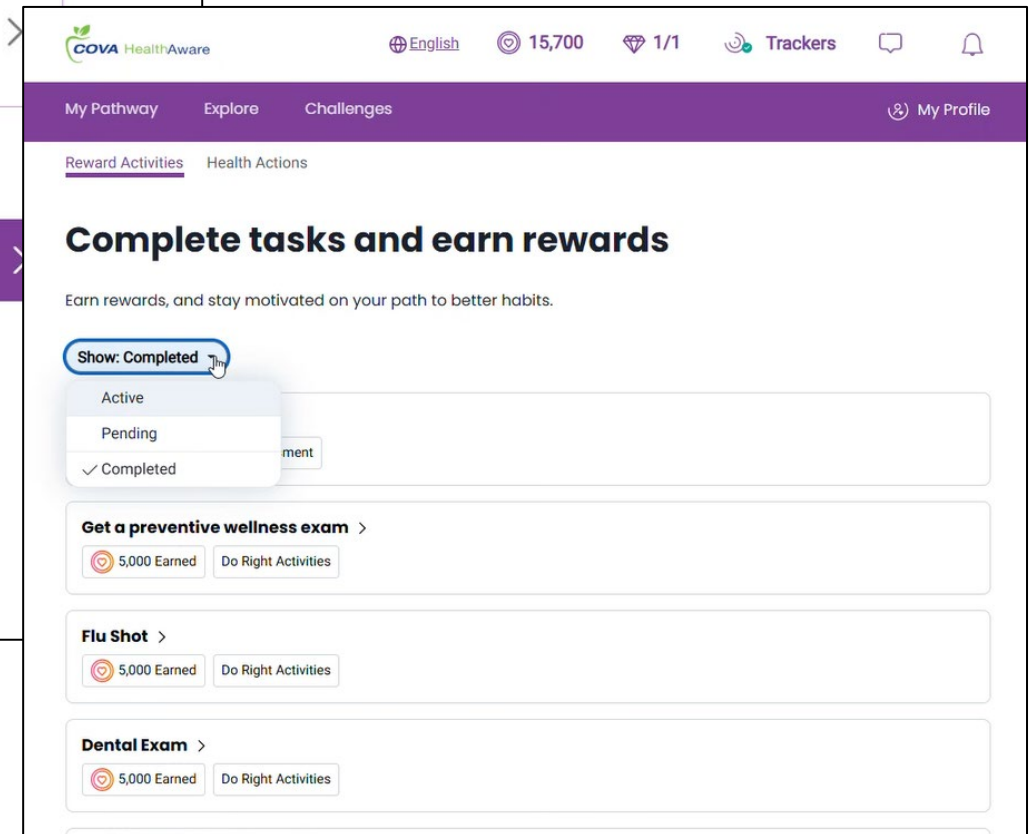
COVA HealthAware English 15,700 1/1 Trackers

My Pathway Explore Challenges My Profile

Reward Activities Health Actions

Complete tasks and earn rewards

Earn rewards, and stay motivated on your path to better habits.

Show: Completed

Active

Pending

✓ Completed

ment

Get a preventive wellness exam >

5,000 Earned Do Right Activities

Flu Shot >

5,000 Earned Do Right Activities

Dental Exam >

5,000 Earned Do Right Activities